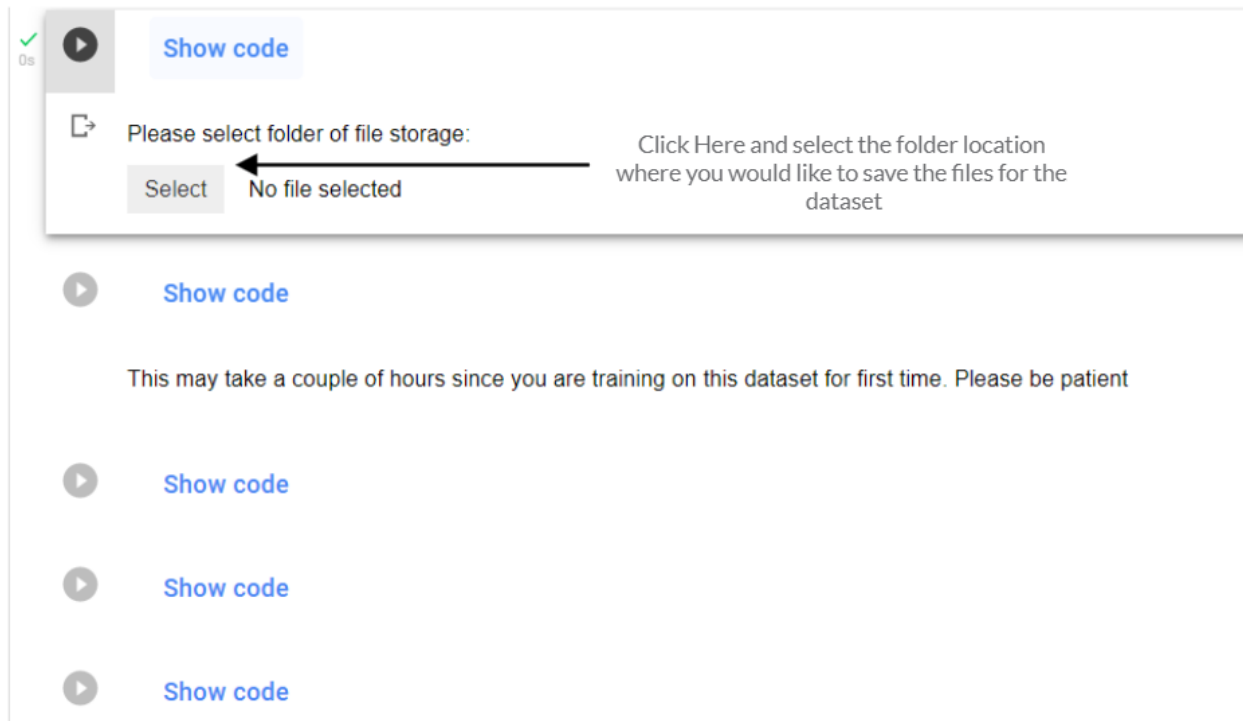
✓
0s

Show code

Please select folder of file storage:

Select No file selected

Click Here and select the folder location where you would like to save the files for the dataset

Show code

This may take a couple of hours since you are training on this dataset for first time. Please be patient

Show code

Show code

Show code